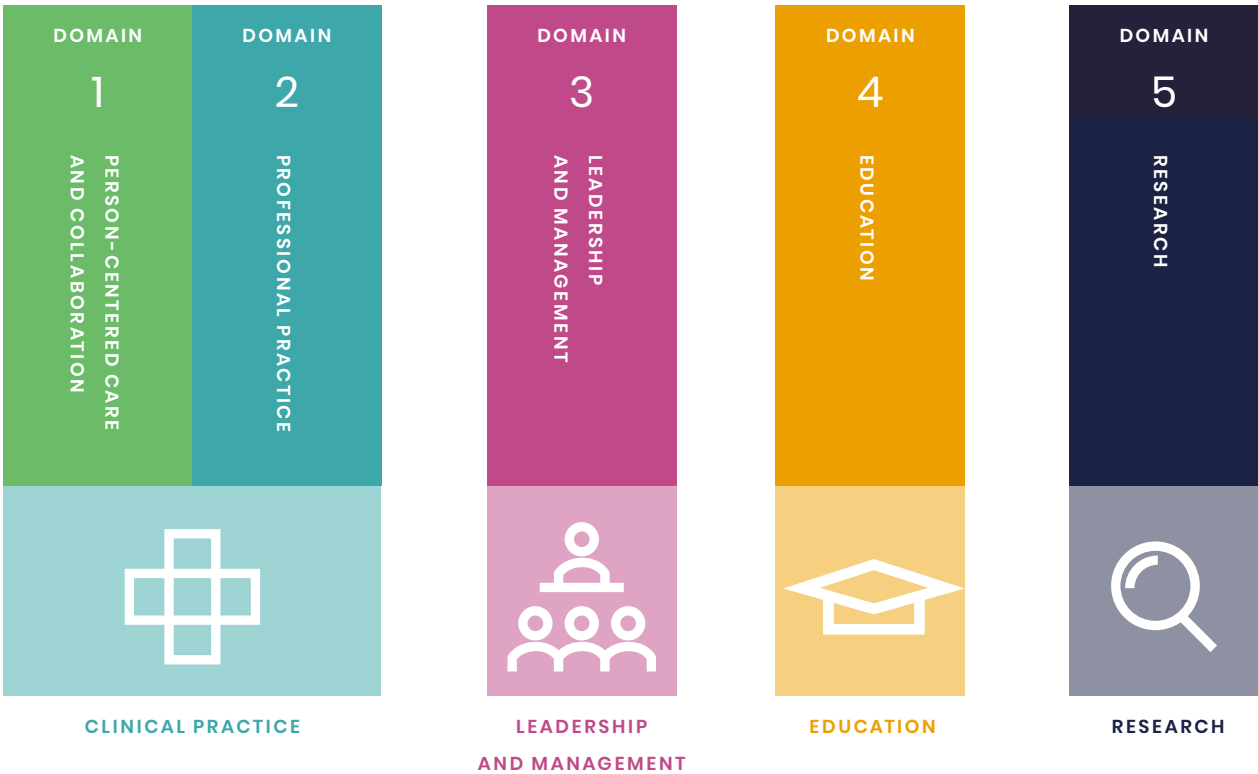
DOMAIN
1
PERSON-CENTERED CARE AND COLLABORATION

DOMAIN
2
PROFESSIONAL PRACTICE

DOMAIN
3
LEADERSHIP AND MANAGEMENT

DOMAIN
4
EDUCATION

DOMAIN
5
RESEARCH

CLINICAL PRACTICE

LEADERSHIP AND MANAGEMENT

EDUCATION

RESEARCH